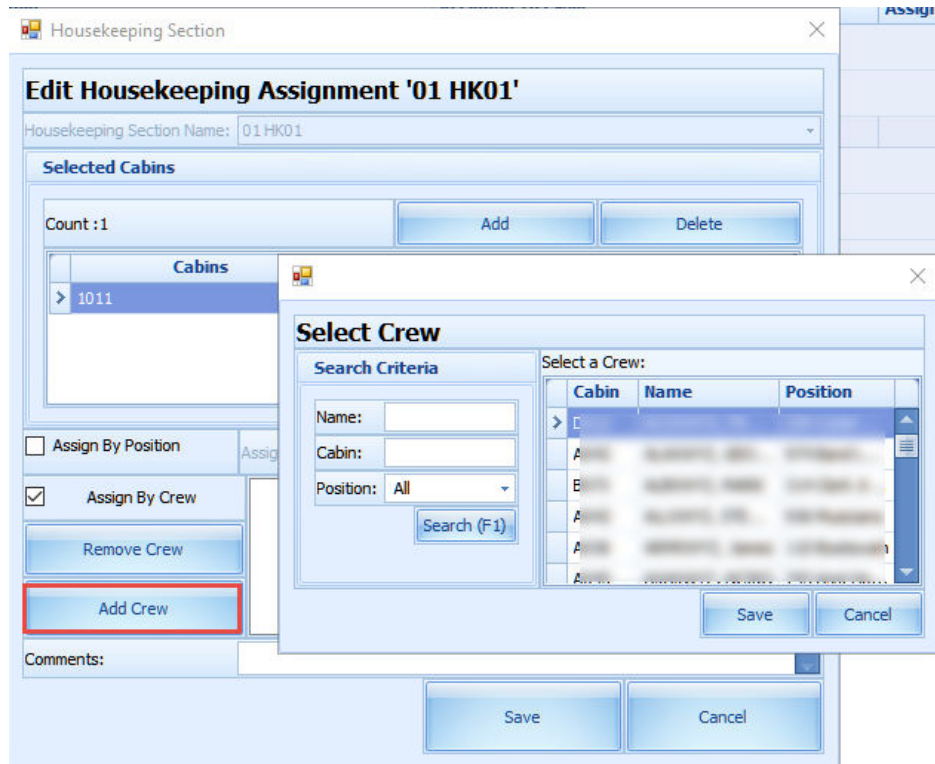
Housekeeping Section

Assig

Edit Housekeeping Assignment '01 HK01'

Housekeeping Section Name: 01 HK01

Selected Cabins

Count : 1

Add

Delete

| Cabins |
|---|
| 1011 |

Assign By Position

Assig

Assign By Crew

Remove Crew

Add Crew

Comments:

Save

Cancel

Select Crew

Search Criteria

Name:

Cabin:

Position: All

Search (F1)

Select a Crew:

| Cabin | Name | Position |
|---|---|---|
| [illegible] | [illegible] | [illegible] |
| A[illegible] | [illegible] | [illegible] |
| B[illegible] | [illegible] | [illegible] |
| A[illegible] | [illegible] | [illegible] |
| A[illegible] | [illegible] | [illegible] |
| A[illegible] | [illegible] | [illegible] |

Save

Cancel